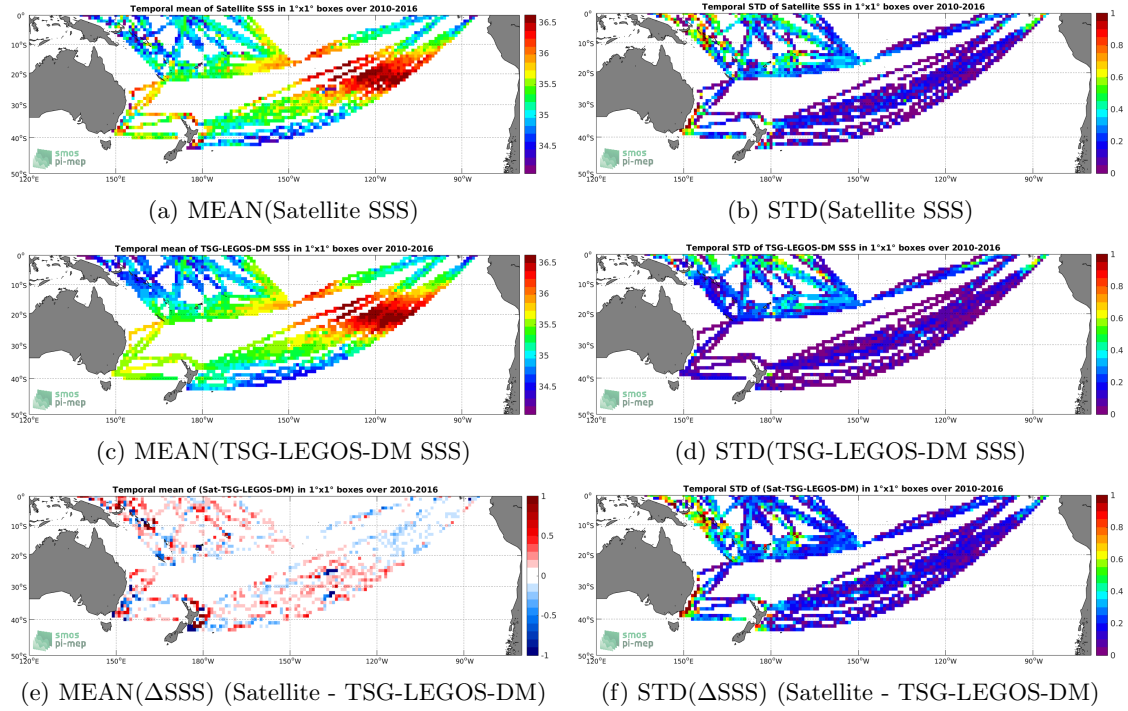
Temporal mean of Satellite SSS in 1°x1° boxes over 2010-2016

0°
10°S
20°S
30°S
40°S
50°S
120°E 150°E 180°W 150°W 120°W 90°W

36.5
36
35.5
35
34.5

smos
pi-mep

(a) MEAN(Satellite SSS)

Temporal STD of Satellite SSS in 1°x1° boxes over 2010-2016

0°
10°S
20°S
30°S
40°S
50°S
120°E 150°E 180°W 150°W 120°W 90°W

1
0.8
0.6
0.4
0.2
0

smos
pi-mep

(b) STD(Satellite SSS)

Temporal mean of TSG-LEGOS-DM SSS in 1°x1° boxes over 2010-2016

0°
10°S
20°S
30°S
40°S
50°S
120°E 150°E 180°W 150°W 120°W 90°W

36.5
36
35.5
35
34.5

smos
pi-mep

(c) MEAN(TSG-LEGOS-DM SSS)

Temporal STD of TSG-LEGOS-DM SSS in 1°x1° boxes over 2010-2016

0°
10°S
20°S
30°S
40°S
50°S
120°E 150°E 180°W 150°W 120°W 90°W

1
0.8
0.6
0.4
0.2
0

smos
pi-mep

(d) STD(TSG-LEGOS-DM SSS)

Temporal mean of (Sat-TSG-LEGOS-DM) in 1°x1° boxes over 2010-2016

0°
10°S
20°S
30°S
40°S
50°S
120°E 150°E 180°W 150°W 120°W 90°W

1
0.5
0
-0.5
-1

smos
pi-mep

(e) MEAN($\Delta$SSS) (Satellite - TSG-LEGOS-DM)

Temporal STD of (Sat-TSG-LEGOS-DM) in 1°x1° boxes over 2010-2016

0°
10°S
20°S
30°S
40°S
50°S
120°E 150°E 180°W 150°W 120°W 90°W

1
0.8
0.6
0.4
0.2
0

smos
pi-mep

(f) STD($\Delta$SSS) (Satellite - TSG-LEGOS-DM)